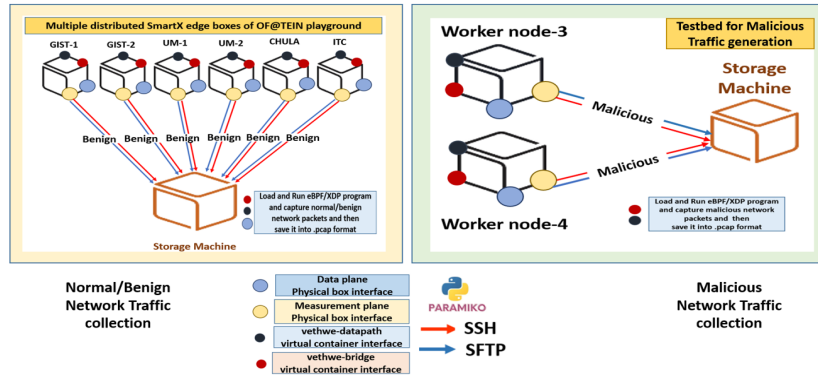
Multiple distributed SmartX edge boxes of OF@TEIN playground

GIST-1 GIST-2 UM-1 UM-2 CHULA ITC

Benign Benign Benign Benign Benign Benign

Load and Run eBPF/XDP program and capture normal/benign network packets and then save it into .pcap format

Storage Machine

Worker node-3

Testbed for Malicious Traffic generation

Storage Machine

Malicious

Malicious

Load and Run eBPF/XDP program and capture malicious network packets and then save it into .pcap format

Worker node-4

Normal/Benign Network Traffic collection

Data plane Physical box interface

Measurement plane Physical box interface

vethwe-datapath virtual container interface

vethwe-bridge virtual container interface

PARAMIKO

SSH

SFTP

Malicious Network Traffic collection